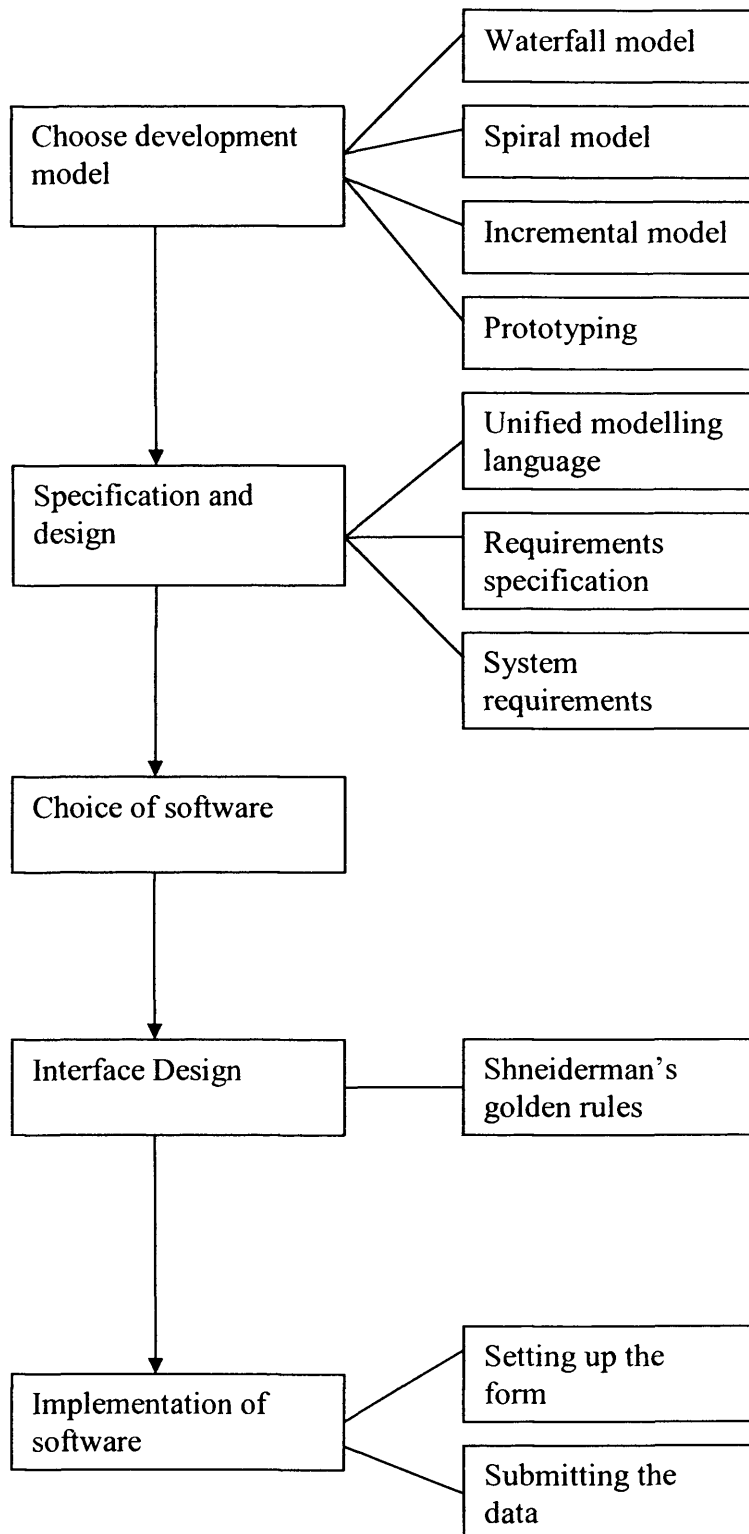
Choose development model

Waterfall model

Spiral model

Incremental model

Prototyping

Specification and design

Unified modelling language

Requirements specification

System requirements

Choice of software

Interface Design

Shneiderman's golden rules

Implementation of software

Setting up the form

Submitting the data